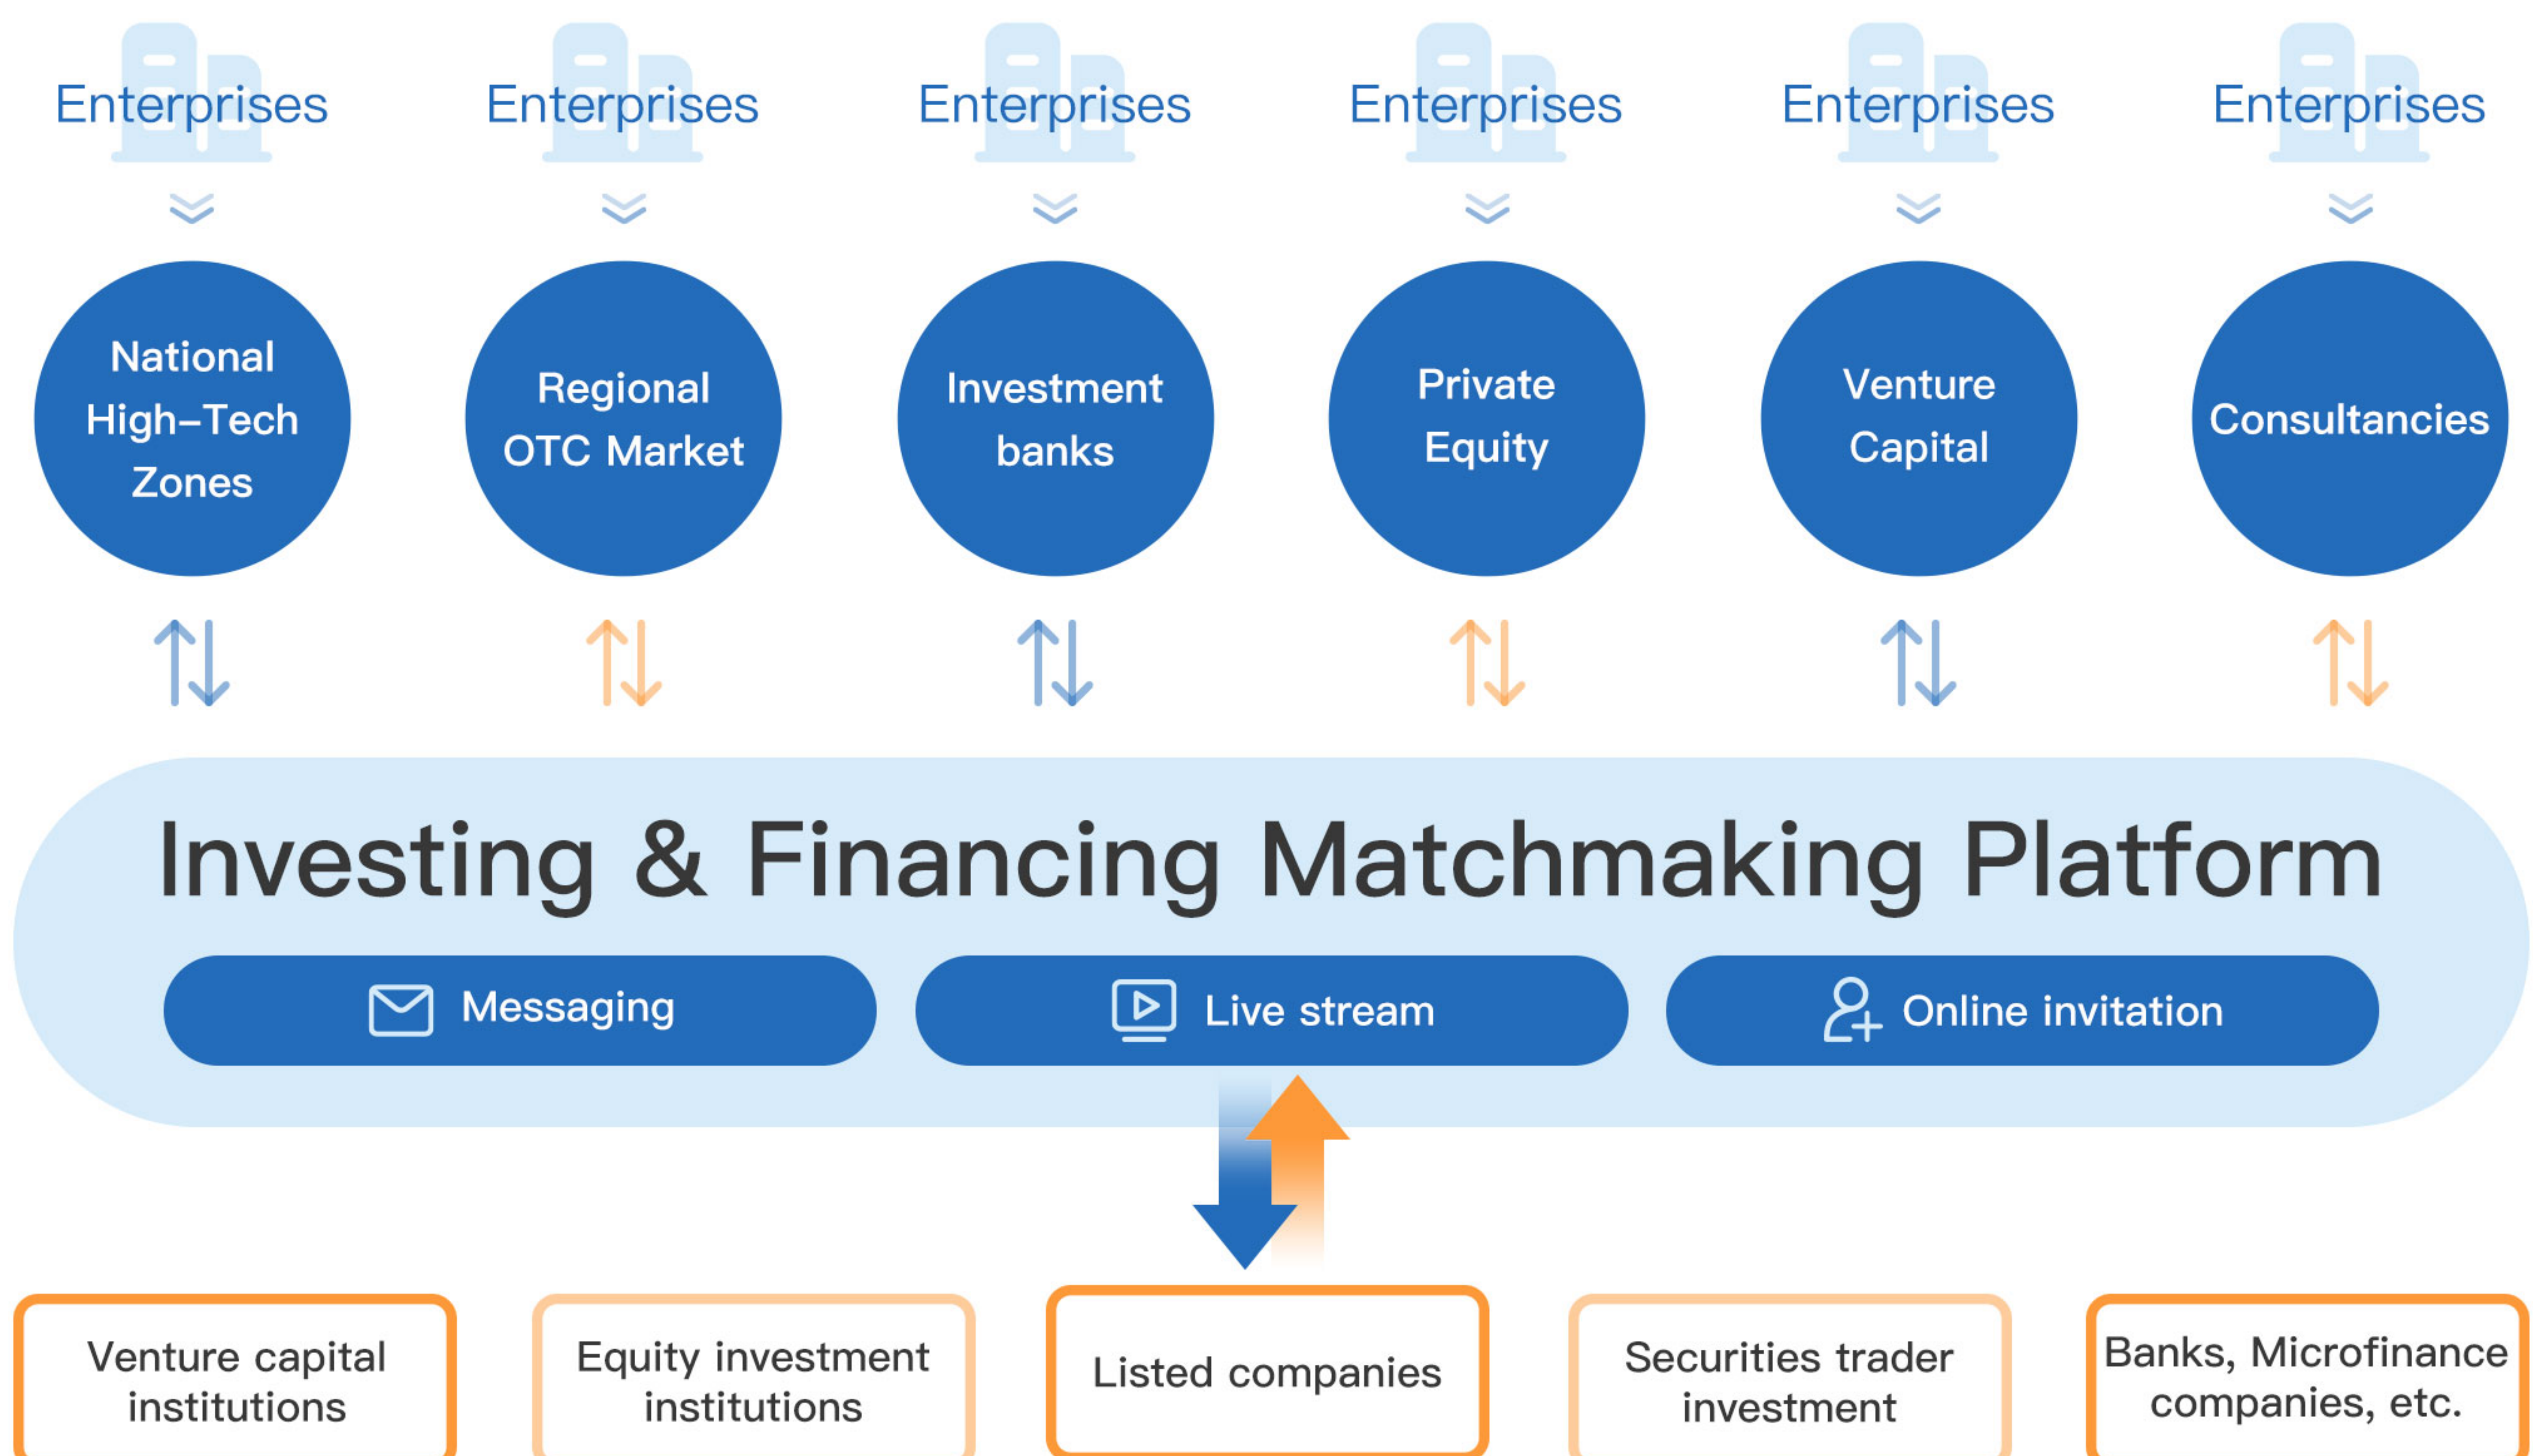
Enterprises Enterprises Enterprises Enterprises Enterprises Enterprises

National High-Tech Zones

Regional OTC Market

Investment banks

Private Equity

Venture Capital

Consultancies

Investing & Financing Matchmaking Platform

Messaging

Live stream

Online invitation

Venture capital institutions

Equity investment institutions

Listed companies

Securities trader investment

Banks, Microfinance companies, etc.